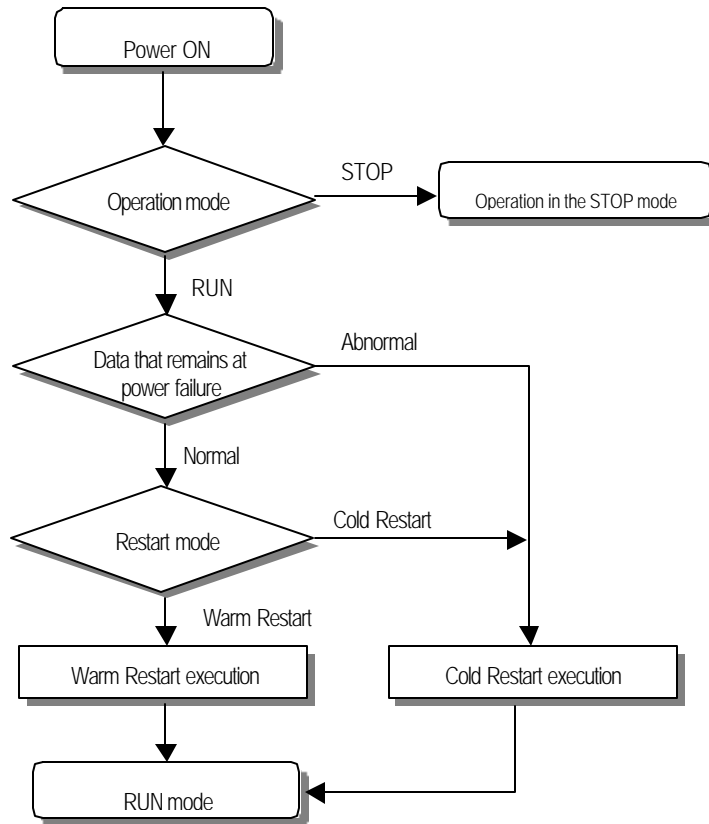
Power ON

Operation mode

STOP

Operation in the STOP mode

RUN

Data that remains at power failure

Abnormal

Normal

Restart mode

Cold Restart

Warm Restart

Warm Restart execution

Cold Restart execution

RUN mode